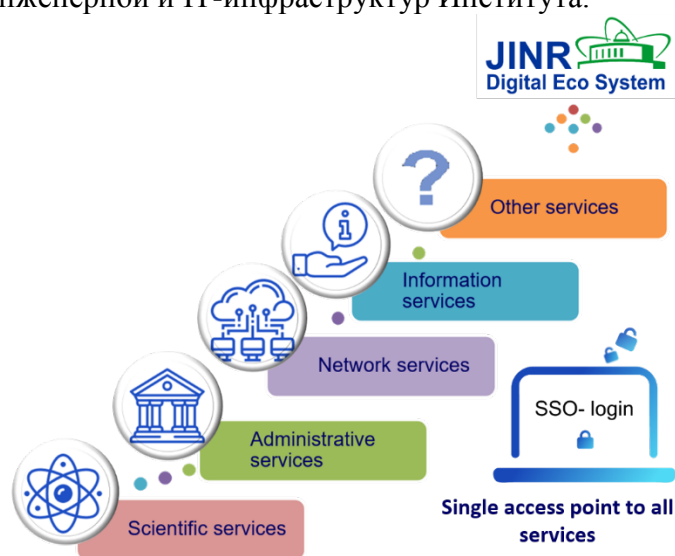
инженерной и IT-инфраструктур Института.

JINR
Digital Eco System

Other services

Information services

Network services

Administrative services

Scientific services

SSO- login

Single access point to all services